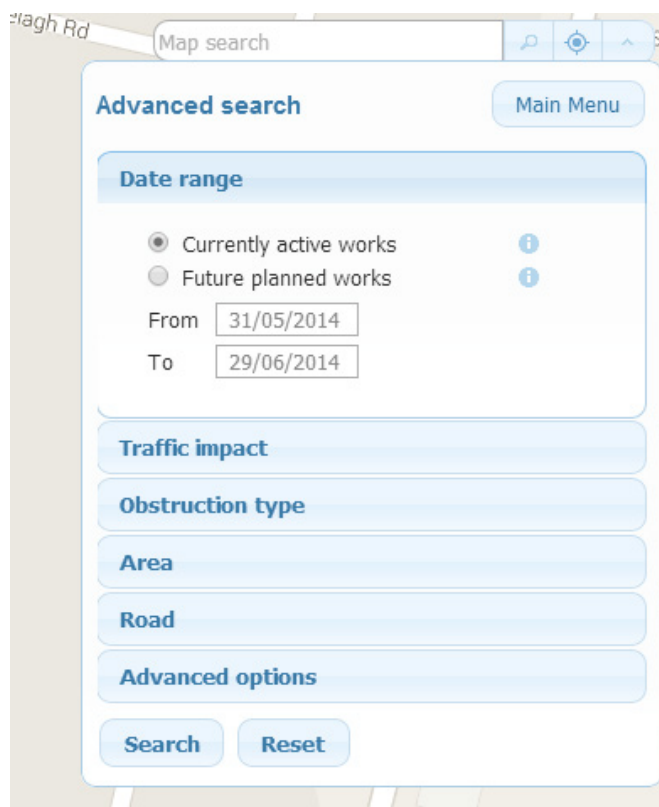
elagh Rd

Map search

Advanced search

Main Menu

Date range

Currently active works

Future planned works

From 31/05/2014

To 29/06/2014

Traffic impact

Obstruction type

Area

Road

Advanced options

Search

Reset